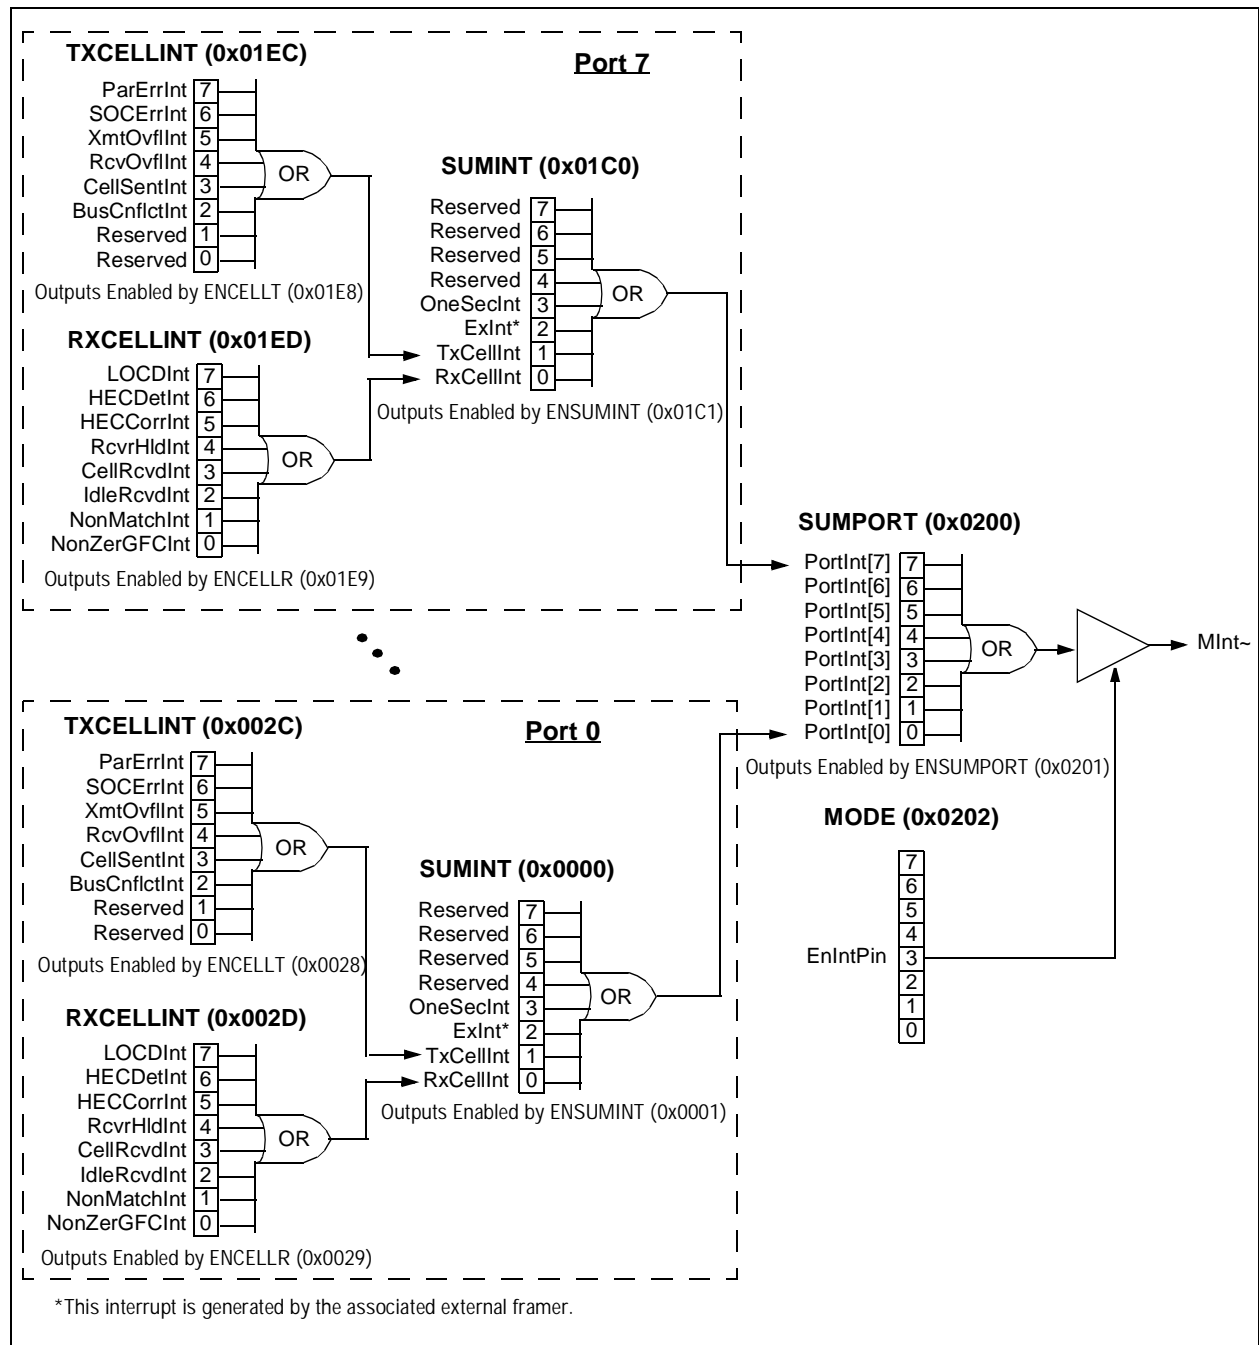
TXCELLINT (0x01EC)

Port 7

ParErrInt 7
SOCErrInt 6
XmtOvflInt 5
RcvOvflInt 4
CellSentInt 3
BusCnflctInt 2
Reserved 1
Reserved 0

OR

Outputs Enabled by ENCELLT (0x01E8)

SUMINT (0x01C0)

Reserved 7
Reserved 6
Reserved 5
Reserved 4
OneSecInt 3
ExInt* 2
TxCellInt 1
RxCellInt 0

OR

Outputs Enabled by ENSUMINT (0x01C1)

RXCELLINT (0x01ED)

LOCDInt 7
HECDetInt 6
HECCorrInt 5
RcvrHldInt 4
CellRcvdInt 3
IdleRcvdInt 2
NonMatchInt 1
NonZerGFCInt 0

OR

Outputs Enabled by ENCELLR (0x01E9)

SUMPORT (0x0200)

PortInt[7] 7
PortInt[6] 6
PortInt[5] 5
PortInt[4] 4
PortInt[3] 3
PortInt[2] 2
PortInt[1] 1
PortInt[0] 0

OR

MInt~

Outputs Enabled by ENSUMPORT (0x0201)

MODE (0x0202)

7
6
5
4
EnIntPin 3
2
1
0

TXCELLINT (0x002C)

Port 0

ParErrInt 7
SOCErrInt 6
XmtOvflInt 5
RcvOvflInt 4
CellSentInt 3
BusCnflctInt 2
Reserved 1
Reserved 0

OR

Outputs Enabled by ENCELLT (0x0028)

SUMINT (0x0000)

Reserved 7
Reserved 6
Reserved 5
Reserved 4
OneSecInt 3
ExInt* 2
TxCellInt 1
RxCellInt 0

OR

Outputs Enabled by ENSUMINT (0x0001)

RXCELLINT (0x002D)

LOCDInt 7
HECDetInt 6
HECCorrInt 5
RcvrHldInt 4
CellRcvdInt 3
IdleRcvdInt 2
NonMatchInt 1
NonZerGFCInt 0

OR

Outputs Enabled by ENCELLR (0x0029)

*This interrupt is generated by the associated external framer.